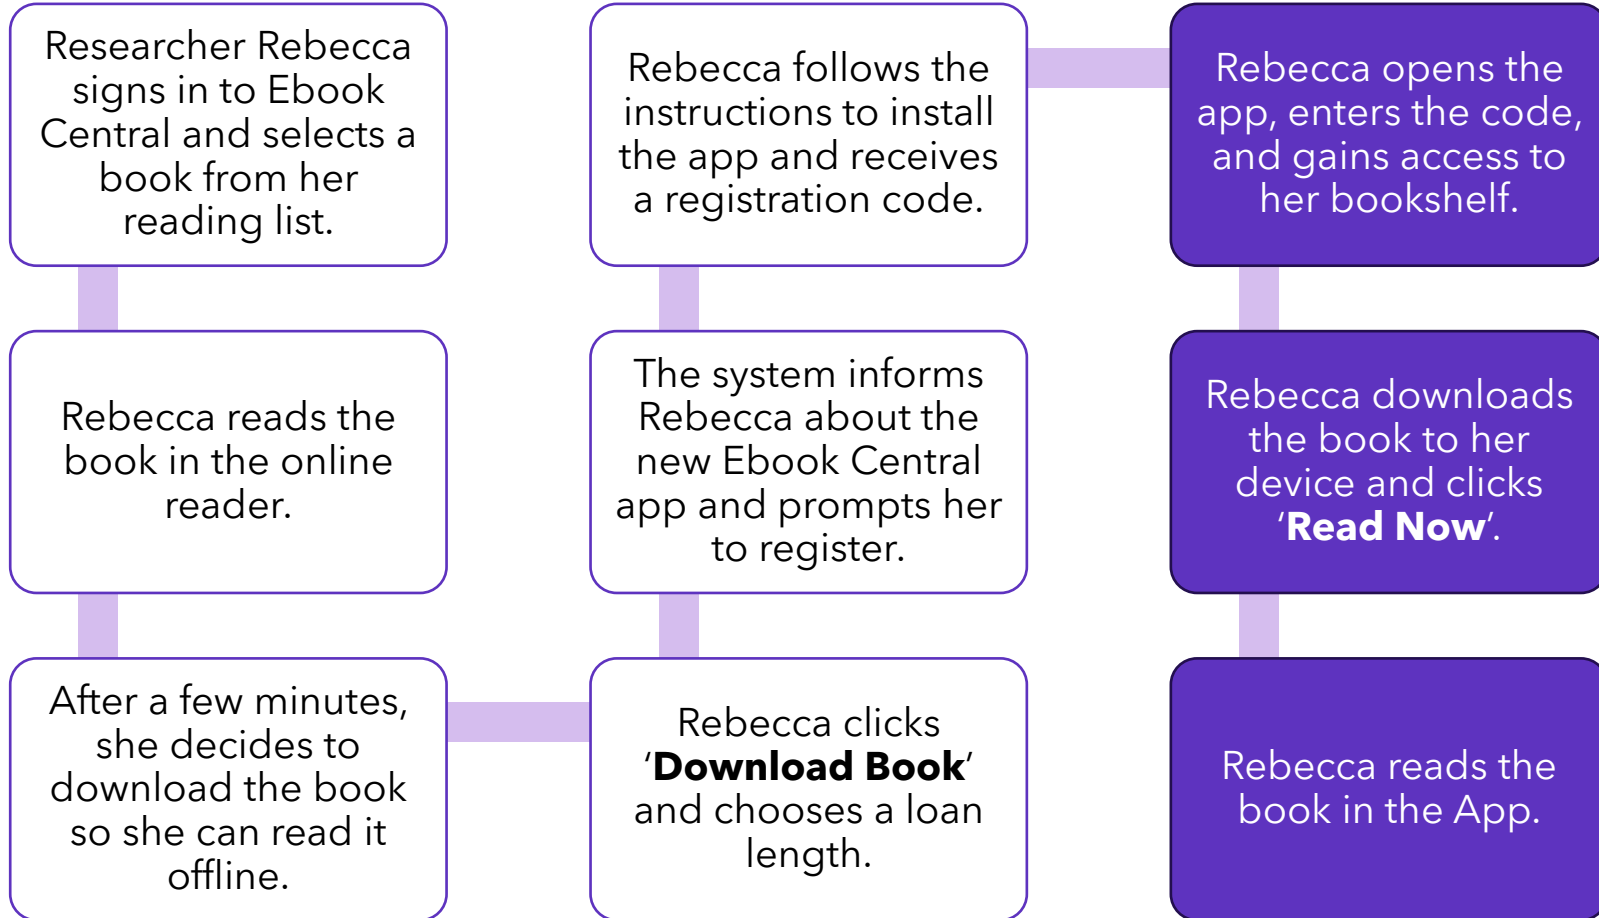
Researcher Rebecca signs in to Ebook Central and selects a book from her reading list.

Rebecca reads the book in the online reader.

After a few minutes, she decides to download the book so she can read it offline.

Rebecca clicks '**Download Book**' and chooses a loan length.

The system informs Rebecca about the new Ebook Central app and prompts her to register.

Rebecca follows the instructions to install the app and receives a registration code.

Rebecca opens the app, enters the code, and gains access to her bookshelf.

Rebecca downloads the book to her device and clicks '**Read Now**'.

Rebecca reads the book in the App.